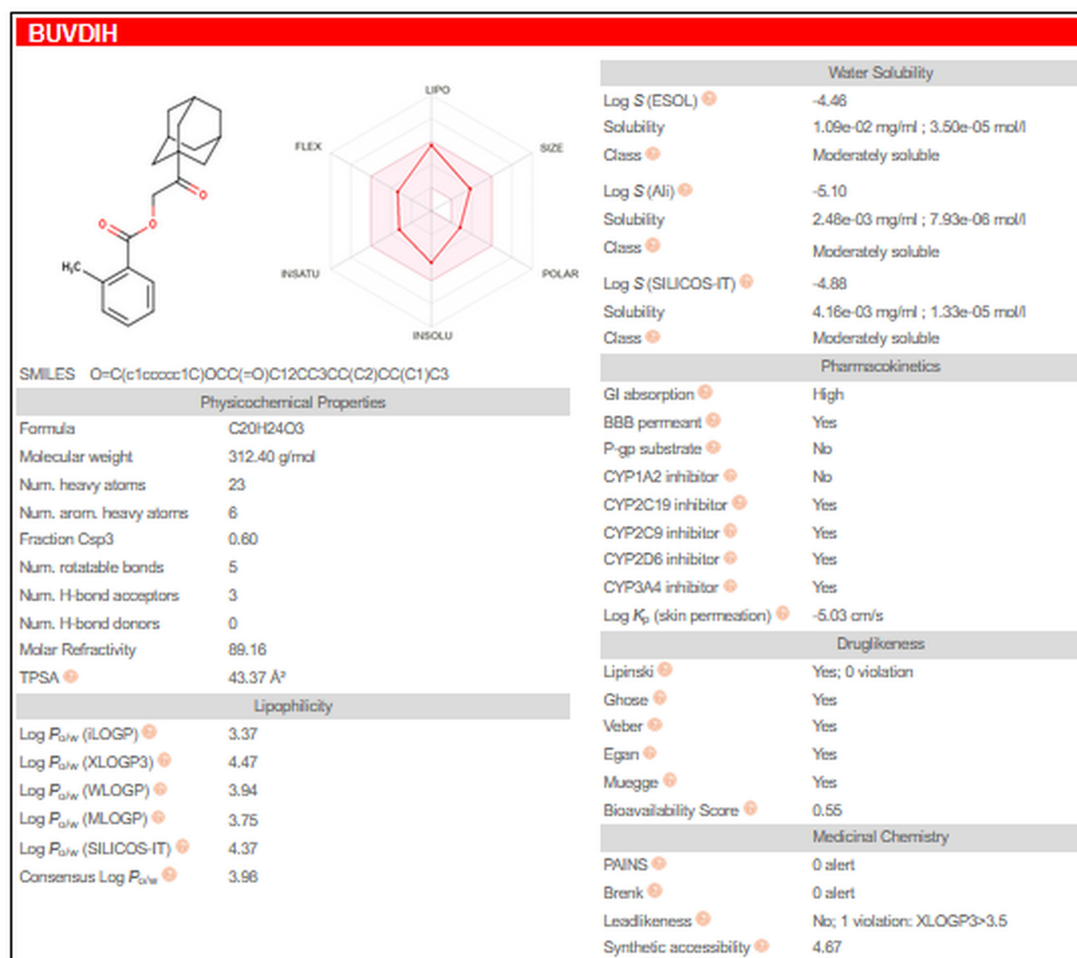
BUVDIH

$H_3C$

LIPO
FLEX
SIZE
INSATU
POLAR
INSOLU

SMILES O=C(c1ccccc1C)OCC(=O)C12CC3CC(C2)CC(C1)C3

| Physicochemical Properties | |
|---|---|
| Formula | C20H24O3 |
| Molecular weight | 312.40 g/mol |
| Num. heavy atoms | 23 |
| Num. arom. heavy atoms | 6 |
| Fraction Csp3 | 0.60 |
| Num. rotatable bonds | 5 |
| Num. H-bond acceptors | 3 |
| Num. H-bond donors | 0 |
| Molar Refractivity | 89.16 |
| TPSA | 43.37 Å² |

| Lipophilicity | |
|---|---|
| Log $P_{o/w}$ (iLOGP) | 3.37 |
| Log $P_{o/w}$ (XLOGP3) | 4.47 |
| Log $P_{o/w}$ (WLOGP) | 3.94 |
| Log $P_{o/w}$ (MLOGP) | 3.75 |
| Log $P_{o/w}$ (SILICOS-IT) | 4.37 |
| Consensus Log $P_{o/w}$ | 3.98 |

| Water Solubility | |
|---|---|
| Log S (ESOL) | -4.46 |
| Solubility | 1.09e-02 mg/ml ; 3.50e-05 mol/l |
| Class | Moderately soluble |
| Log S (Ali) | -5.10 |
| Solubility | 2.48e-03 mg/ml ; 7.93e-06 mol/l |
| Class | Moderately soluble |
| Log S (SILICOS-IT) | -4.88 |
| Solubility | 4.16e-03 mg/ml ; 1.33e-05 mol/l |
| Class | Moderately soluble |

| Pharmacokinetics | |
|---|---|
| GI absorption | High |
| BBB permeant | Yes |
| P-gp substrate | No |
| CYP1A2 inhibitor | No |
| CYP2C19 inhibitor | Yes |
| CYP2C9 inhibitor | Yes |
| CYP2D6 inhibitor | Yes |
| CYP3A4 inhibitor | Yes |
| Log $K_p$ (skin permeation) | -5.03 cm/s |

| Druglikeness | |
|---|---|
| Lipinski | Yes; 0 violation |
| Ghose | Yes |
| Veber | Yes |
| Egan | Yes |
| Muegge | Yes |
| Bioavailability Score | 0.55 |

| Medicinal Chemistry | |
|---|---|
| PAINS | 0 alert |
| Brenk | 0 alert |
| Leadlikeness | No; 1 violation: XLOGP3>3.5 |
| Synthetic accessibility | 4.67 |